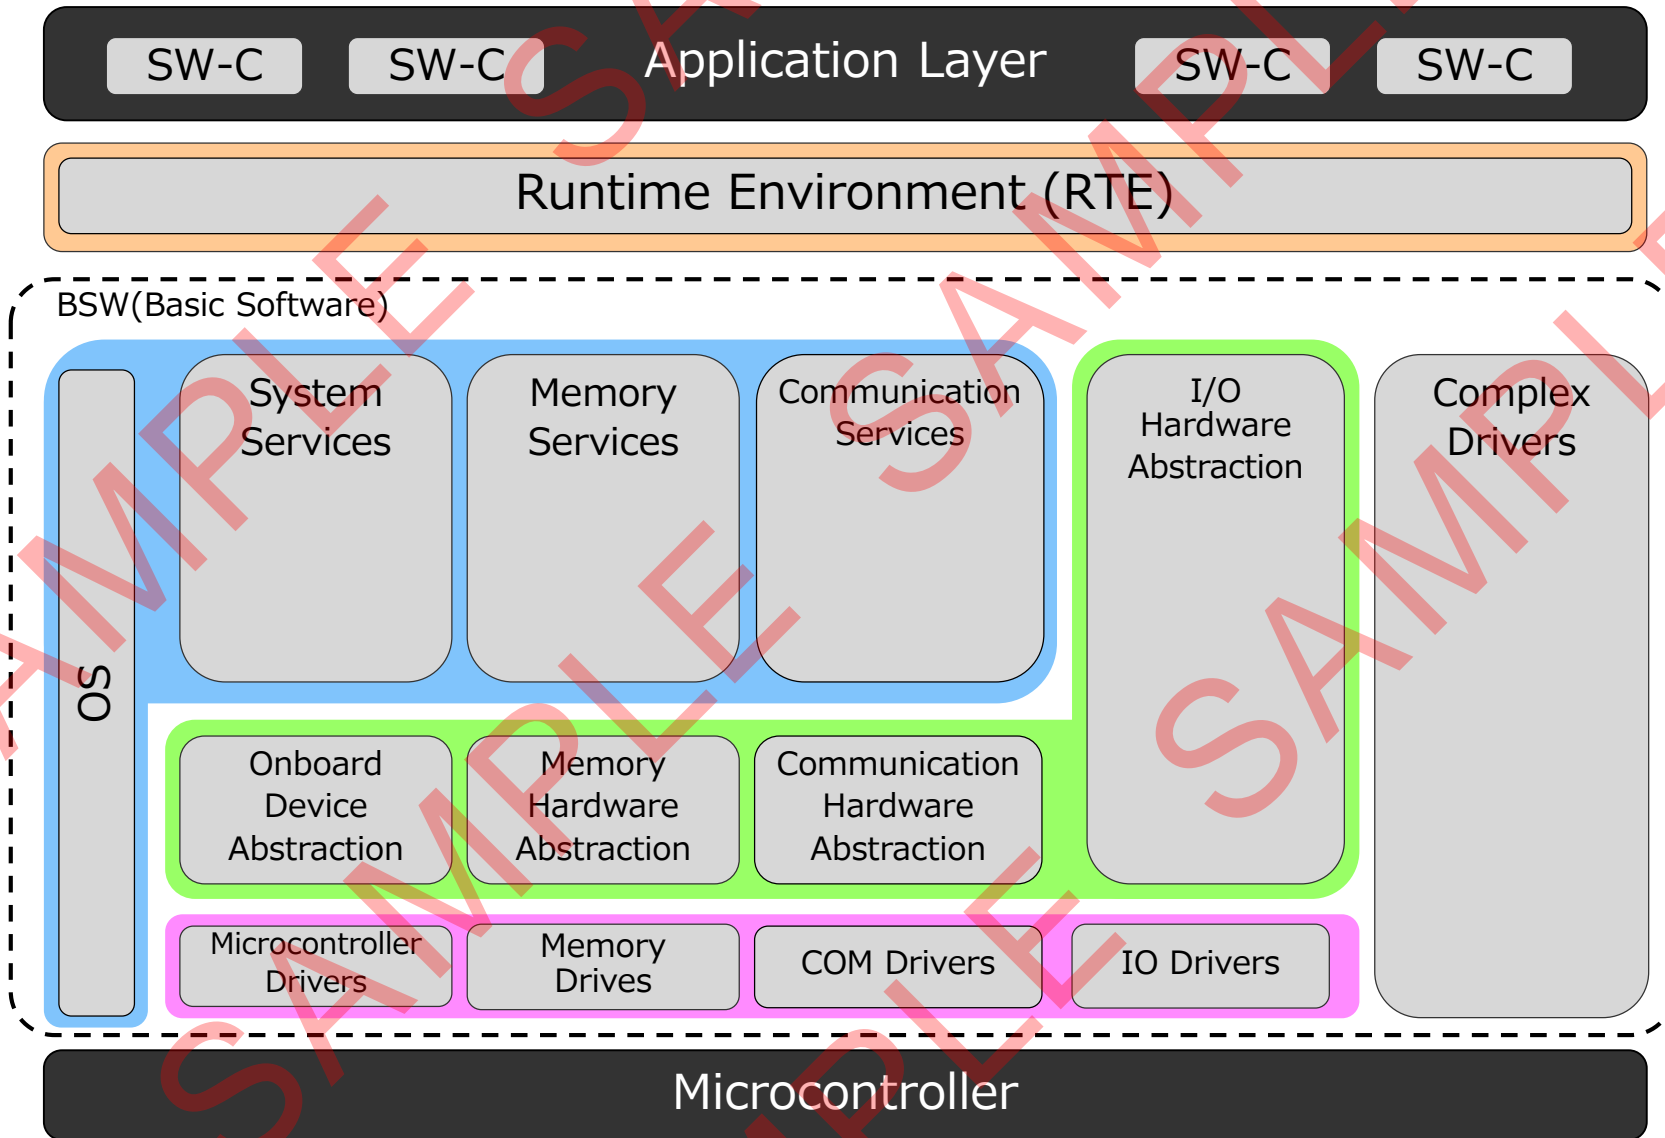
SW-C SW-C Application Layer SW-C SW-C

Runtime Environment (RTE)

BSW(Basic Software)

OS

System Services

Memory Services

Communication Services

I/O Hardware Abstraction

Complex Drivers

Onboard Device Abstraction

Memory Hardware Abstraction

Communication Hardware Abstraction

Microcontroller Drivers

Memory Drives

COM Drivers

IO Drivers

Microcontroller

SAMPLE SAMPLE SAMPLE SAMPLE SAMPLE SAMPLE